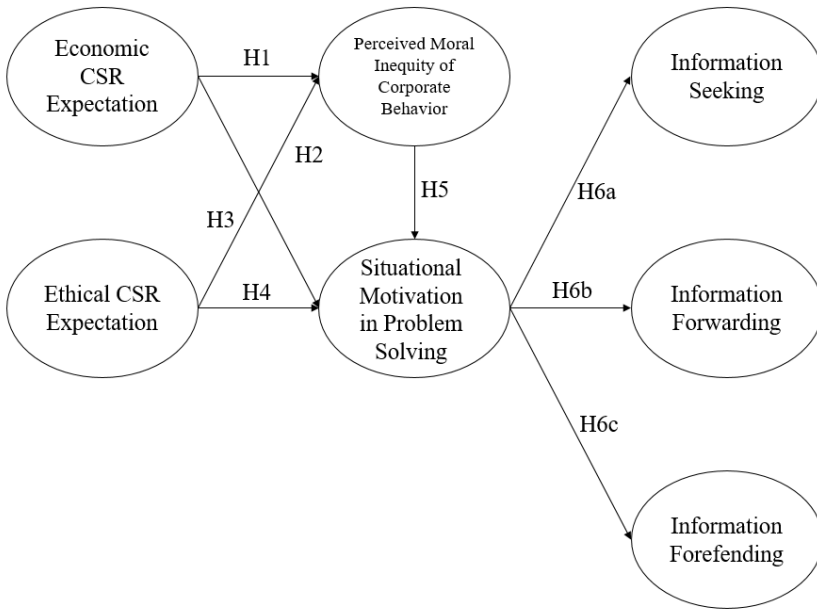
Economic CSR Expectation

H1

Perceived Moral Inequity of Corporate Behavior

Information Seeking

H2

H3

H5

H6a

Ethical CSR Expectation

H4

Situational Motivation in Problem Solving

H6b

Information Forwarding

H6c

Information Forefending